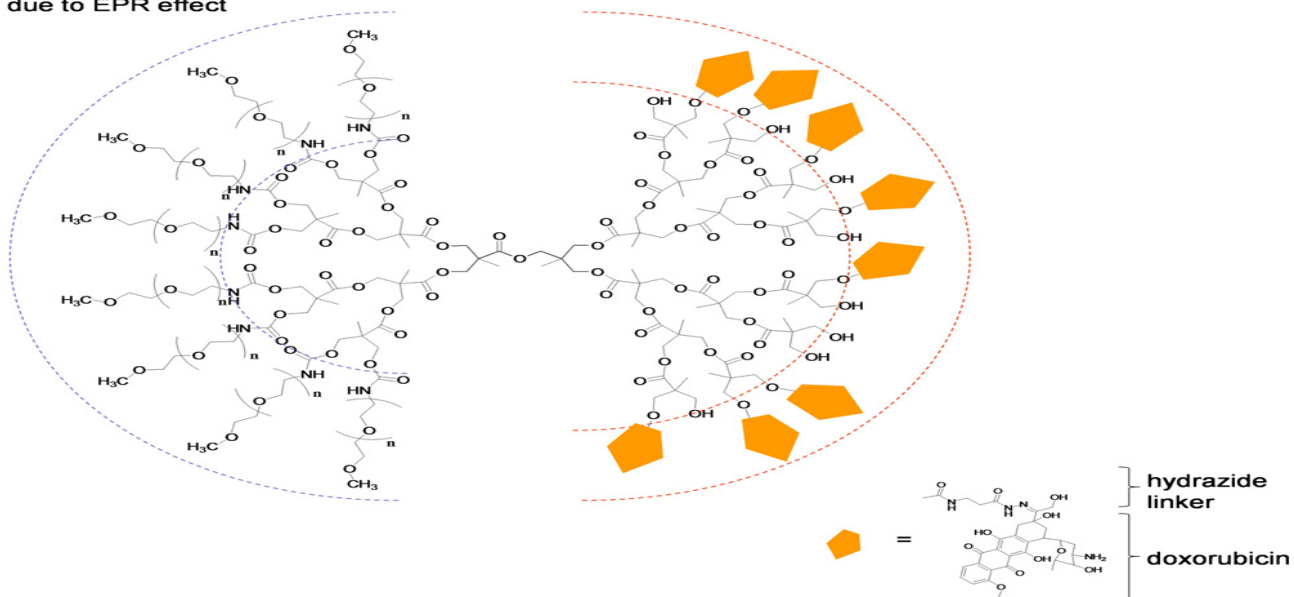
due to EPR effect

$CH_3$
$H_3C$
O
O
n
HN
NH
n
$H_3C$
O
O
n
HN
$H_3C-O$
O
n
H
N
O
$H_3C-O$
O
nH
N
HN
n
$H_3C$
O
O
n
NH
HN
O
n
$H_3C$
O
$CH_3$

OH
OH
OH
OH
OH
OH
OH
OH
OH
OH

hydrazide linker
=
doxorubicin
OH
OH
HO
$NH_2$
OH
O
O
N
N
H
H
O